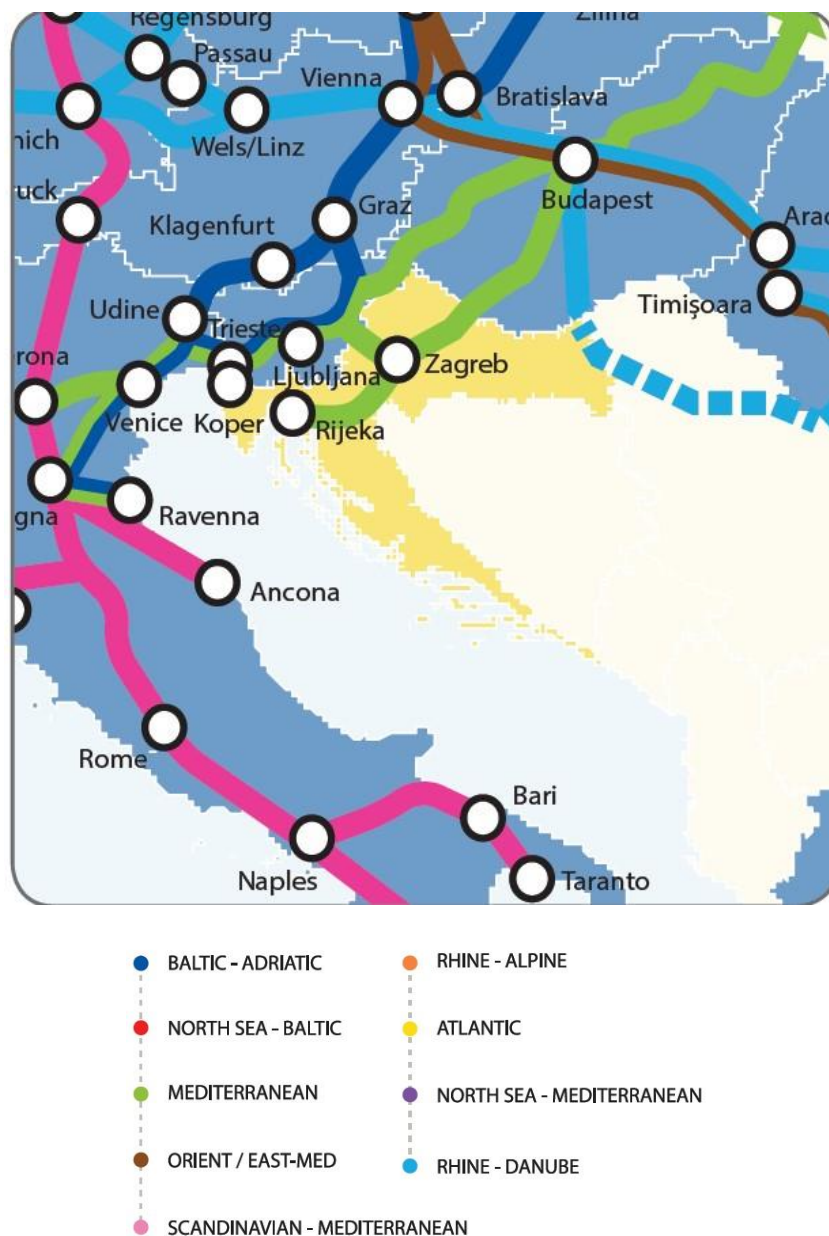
Regensburg
Zilina
Passau
Vienna
Bratislava
nich
Wels/Linz
Budapest
uck
Graz
Klagenfurt
Arad
Timişoara
Udine
Trieste
rona
Ljubljana
Zagreb
Venice
Koper
Rijeka
gna
Ravenna
Ancona
Rome
Bari
Naples
Taranto

BALTIC - ADRIATIC
NORTH SEA - BALTIC
MEDITERRANEAN
ORIENT / EAST-MED
SCANDINAVIAN - MEDITERRANEAN
RHINE - ALPINE
ATLANTIC
NORTH SEA - MEDITERRANEAN
RHINE - DANUBE